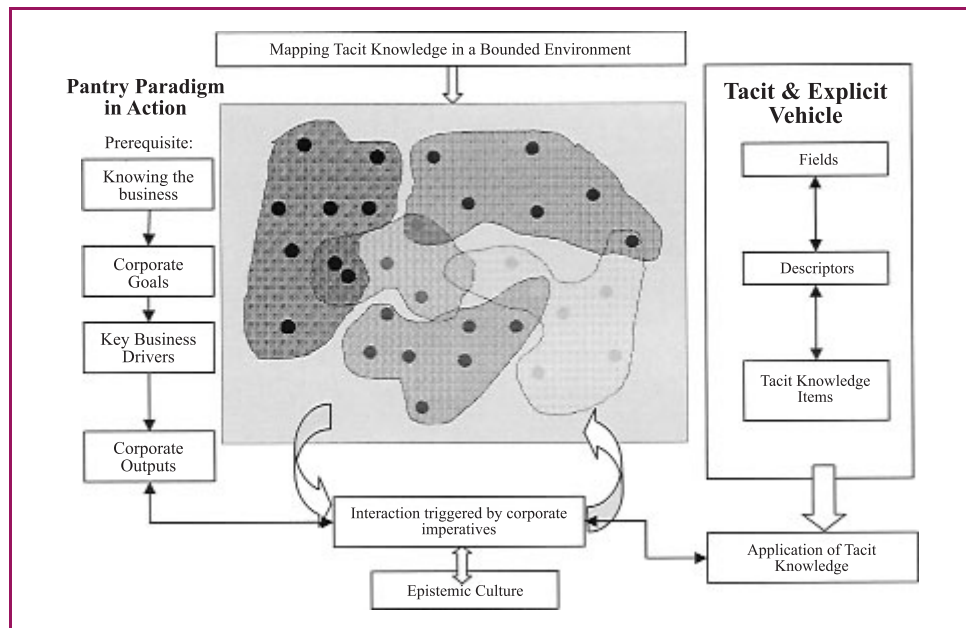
Mapping Tacit Knowledge in a Bounded Environment

Pantry Paradigm in Action

Prerequisite:

Knowing the business

Corporate Goals

Key Business Drivers

Corporate Outputs

Tacit & Explicit Vehicle

Fields

Descriptors

Tacit Knowledge Items

Interaction triggered by corporate imperatives

Epistemic Culture

Application of Tacit Knowledge